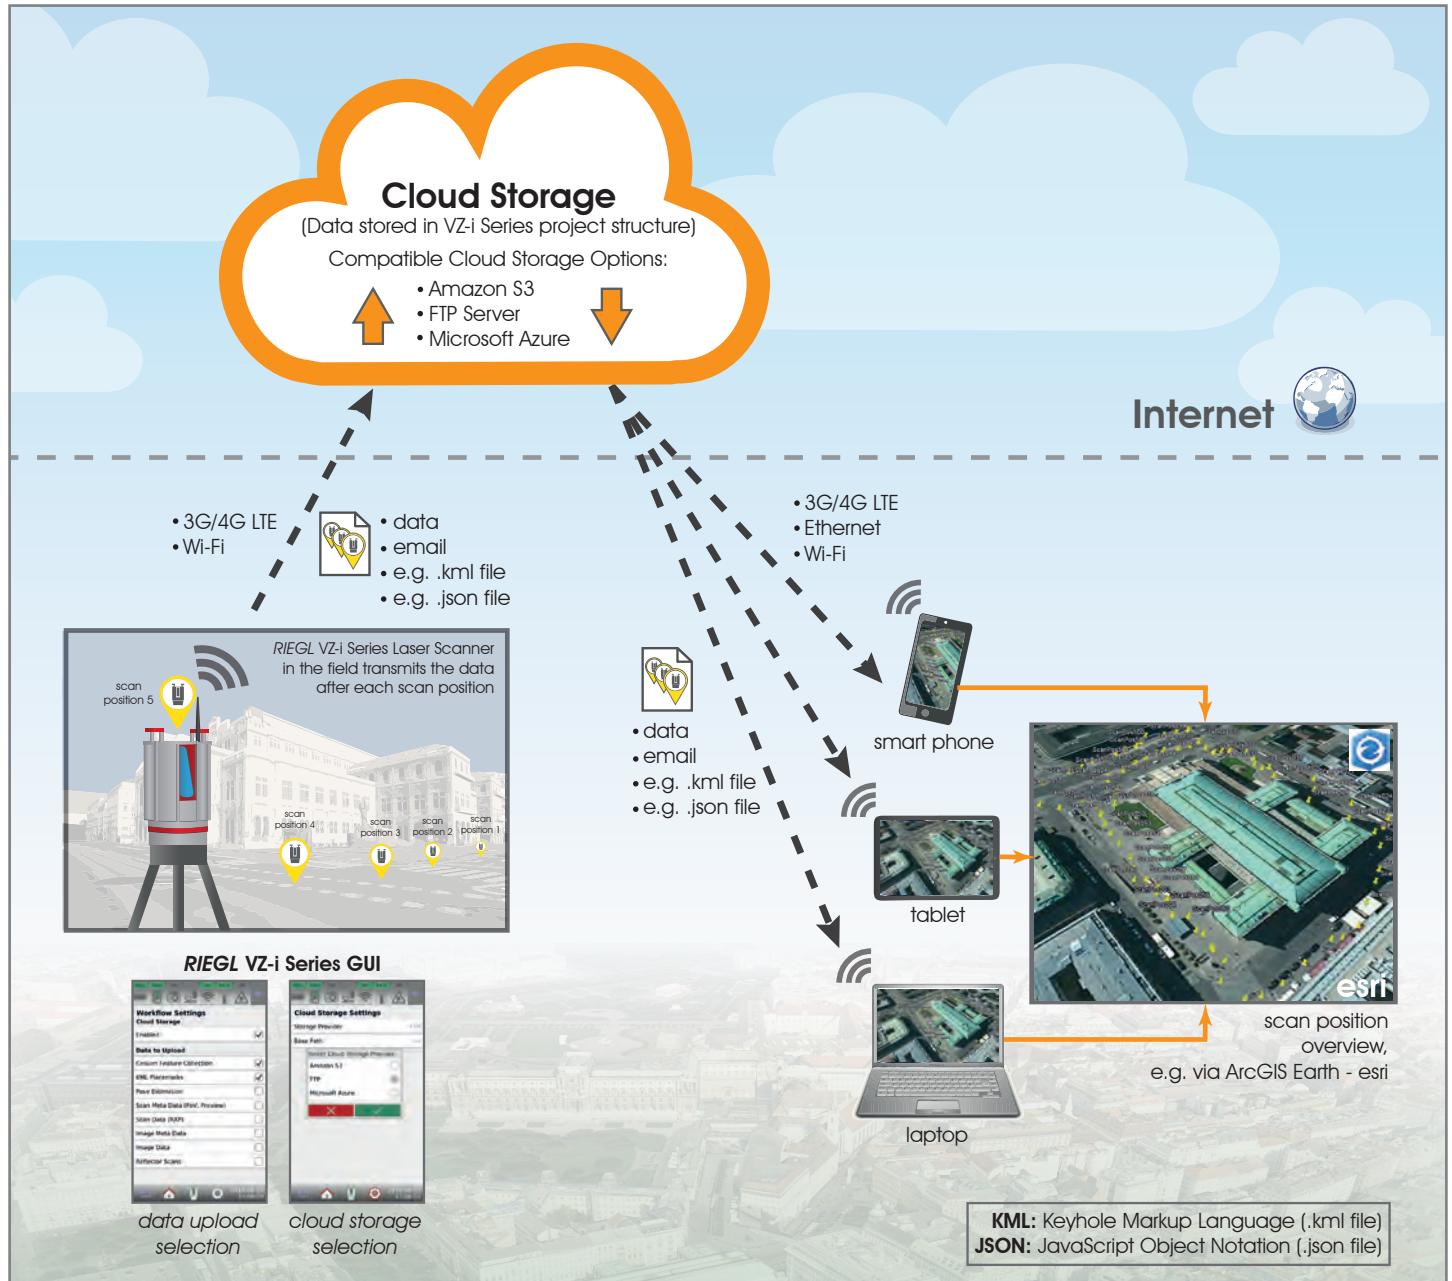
Cloud Storage
(Data stored in VZ-i Series project structure)
Compatible Cloud Storage Options:
• Amazon S3
• FTP Server
• Microsoft Azure

Internet

• 3G/4G LTE
• Wi-Fi

• data
• email
• e.g. .kml file
• e.g. .json file

• 3G/4G LTE
• Ethernet
• Wi-Fi

RIEGL VZ-i Series Laser Scanner in the field transmits the data after each scan position

scan position 5
scan position 4
scan position 3
scan position 2
scan position 1

• data
• email
• e.g. .kml file
• e.g. .json file

smart phone

tablet

laptop

esri

scan position overview, e.g. via ArcGIS Earth - esri

RIEGL VZ-i Series GUI

Workflow Settings
Cloud Storage
Enabled
Data to Upload
Custom Feature Collection
KML Placemarks
Pose Estimation
Scan Meta Data (Pos, Preview)
Scan Data (RXP)
Image Meta Data
Image Data
Reflector Scans

Cloud Storage Settings
Storage Provider
Base Path
Select Cloud Storage Provider
Amazon S3
FTP
Microsoft Azure

data upload selection

cloud storage selection

KML: Keyhole Markup Language (.kml file)
JSON: JavaScript Object Notation (.json file)